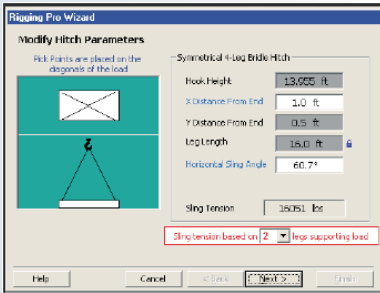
Rigging Pro Wizard

Modify Hitch Parameters

Pick Points are placed on the diagonals of the load

Symmetrical 4-Leg Bridle Hitch

Hook Height 13.955 ft

X Distance From End 1.0 ft

Y Distance From End 0.5 ft

Leg Length 16.0 ft

Horizontal Sling Angle 60.7°

Sling Tension 16051 lbs

Sling tension based on 2 legs supporting load

Help

Cancel

< Back

Next >

Finish